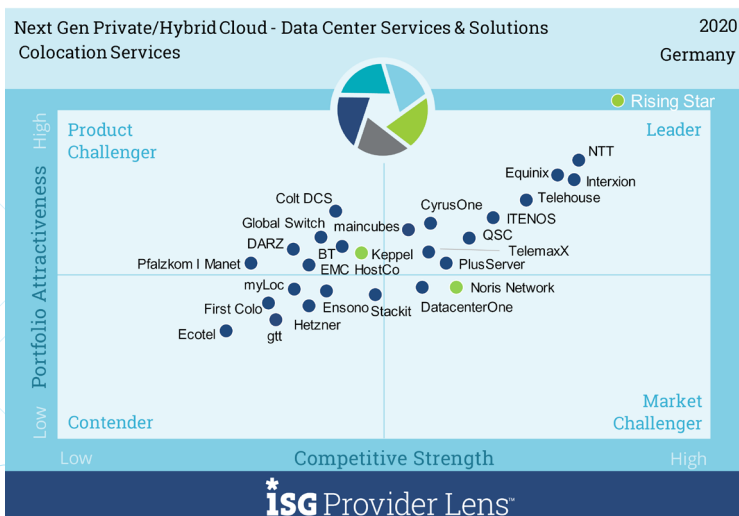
Next Gen Private/Hybrid Cloud - Data Center Services & Solutions
Colocation Services

2020
Germany

Rising Star

Product Challenger

Leader

NTT
Equinix
Interxion
Telehouse
Colt DCS
CyrusOne
ITENOS
Global Switch
maincubes
QSC
DARZ
BT
Keppel
TelemaxX
Pfalzkom I Manet
EMC
HostCo
PlusServer
myLoc
Noris Network
Ensono
Stackit
DatacenterOne
First Colo
Hetzner
Ecotel
gtt

High
Portfolio Attractiveness
Low

Contender

Market Challenger

Low
Competitive Strength
High

ISG Provider Lens™